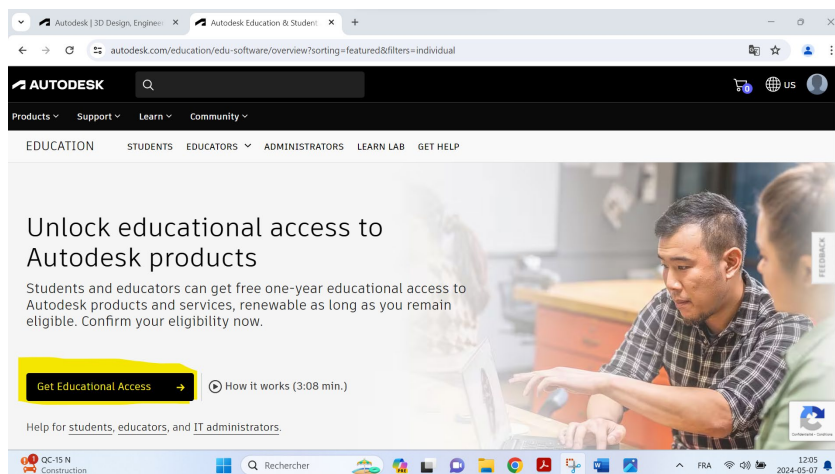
Autodesk | 3D Design, Enginee ×
Autodesk Education & Student ×
+

autodesk.com/education/edu-software/overview?sorting=featured&filters=individual

AUTODESK

0
US

Products
Support
Learn
Community

EDUCATION
STUDENTS
EDUCATORS
ADMINISTRATORS
LEARN LAB
GET HELP

Unlock educational access to Autodesk products

Students and educators can get free one-year educational access to Autodesk products and services, renewable as long as you remain eligible. Confirm your eligibility now.

Get Educational Access →
How it works (3:08 min.)

Help for students, educators, and IT administrators.

FEEDBACK

1 QC-15 N
Construction
Rechercher
FRA
12:05
2024-05-07